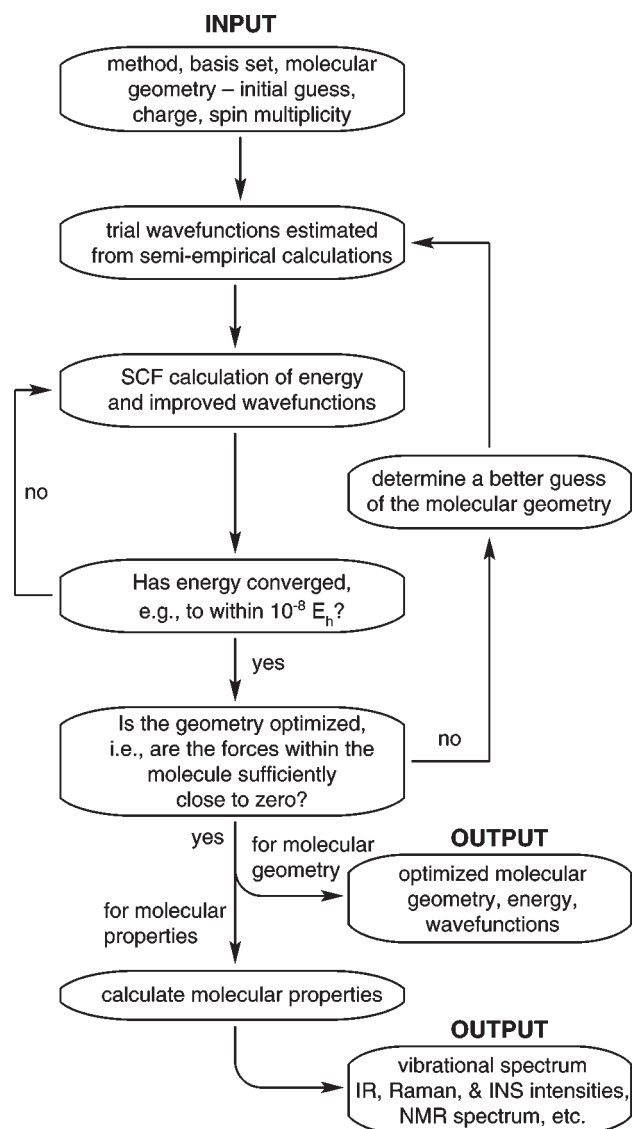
INPUT

method, basis set, molecular geometry – initial guess, charge, spin multiplicity

trial wavefunctions estimated from semi-empirical calculations

SCF calculation of energy and improved wavefunctions

no

determine a better guess of the molecular geometry

Has energy converged, e.g., to within $10^{-8}$ $E_h$?

yes

Is the geometry optimized, i.e., are the forces within the molecule sufficiently close to zero?

no

yes

for molecular geometry

OUTPUT

optimized molecular geometry, energy, wavefunctions

for molecular properties

calculate molecular properties

OUTPUT

vibrational spectrum IR, Raman, & INS intensities, NMR spectrum, etc.